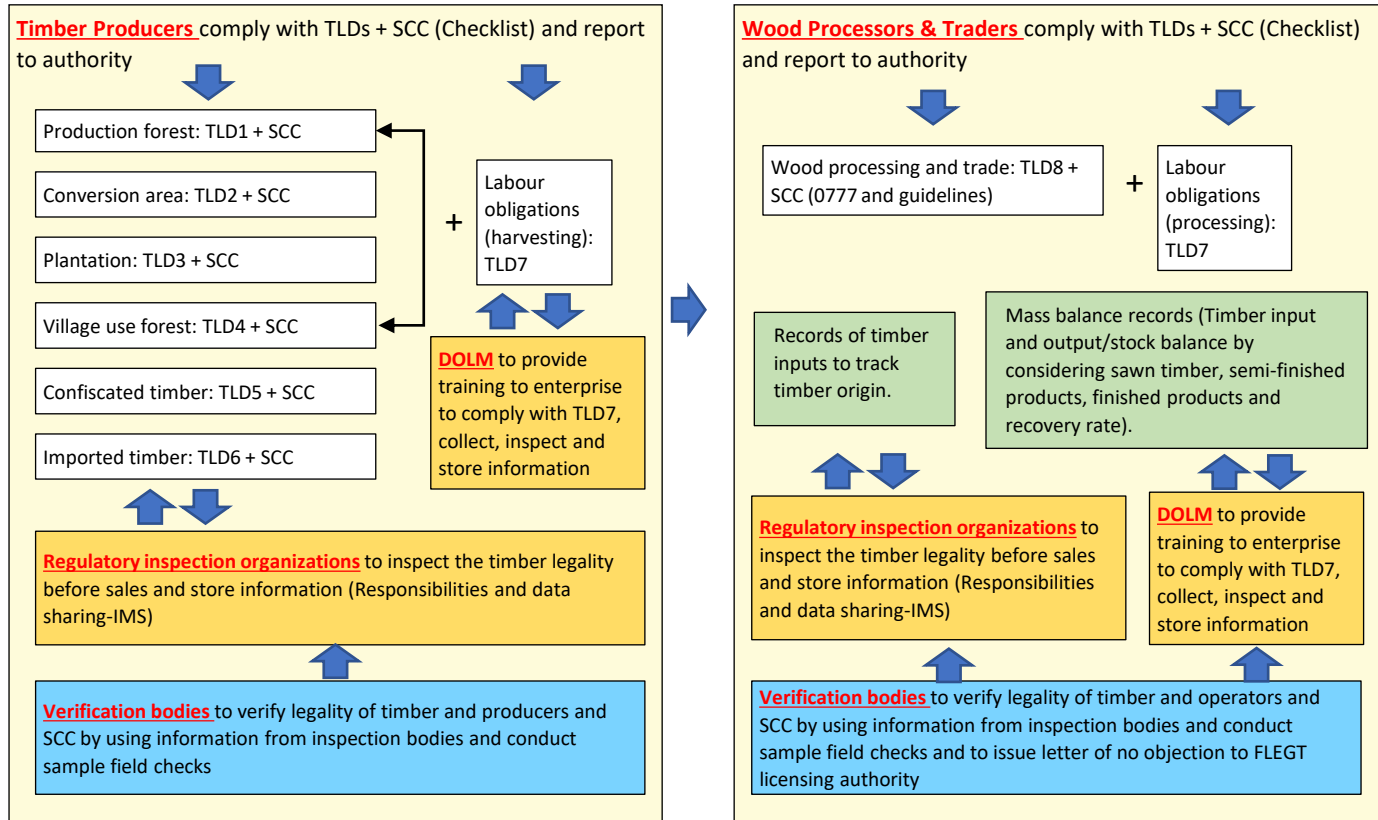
Timber Producers comply with TLDs + SCC (Checklist) and report to authority

Production forest: TLD1 + SCC

Conversion area: TLD2 + SCC

Plantation: TLD3 + SCC

Village use forest: TLD4 + SCC

Confiscated timber: TLD5 + SCC

Imported timber: TLD6 + SCC

+

Labour obligations (harvesting): TLD7

DOLM to provide training to enterprise to comply with TLD7, collect, inspect and store information

Regulatory inspection organizations to inspect the timber legality before sales and store information (Responsibilities and data sharing-IMS)

Verification bodies to verify legality of timber and producers and SCC by using information from inspection bodies and conduct sample field checks

Wood Processors & Traders comply with TLDs + SCC (Checklist) and report to authority

Wood processing and trade: TLD8 + SCC (0777 and guidelines)

+

Labour obligations (processing): TLD7

Records of timber inputs to track timber origin.

Mass balance records (Timber input and output/stock balance by considering sawn timber, semi-finished products, finished products and recovery rate).

Regulatory inspection organizations to inspect the timber legality before sales and store information (Responsibilities and data sharing-IMS)

DOLM to provide training to enterprise to comply with TLD7, collect, inspect and store information

Verification bodies to verify legality of timber and operators and SCC by using information from inspection bodies and conduct sample field checks and to issue letter of no objection to FLEGT licensing authority